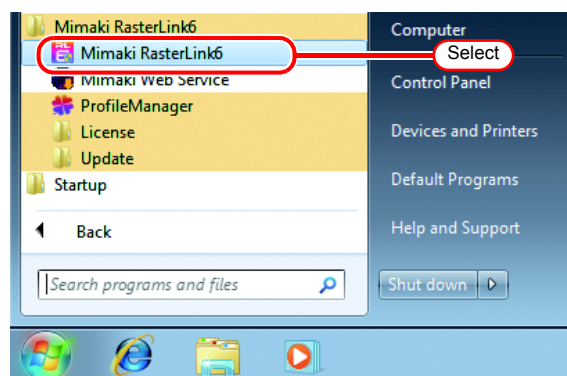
Mimaki RasterLink6
Mimaki RasterLink6
Select
Mimaki Web Service
ProfileManager
License
Update
Startup
Back
Search programs and files
Computer
Control Panel
Devices and Printers
Default Programs
Help and Support
Shut down